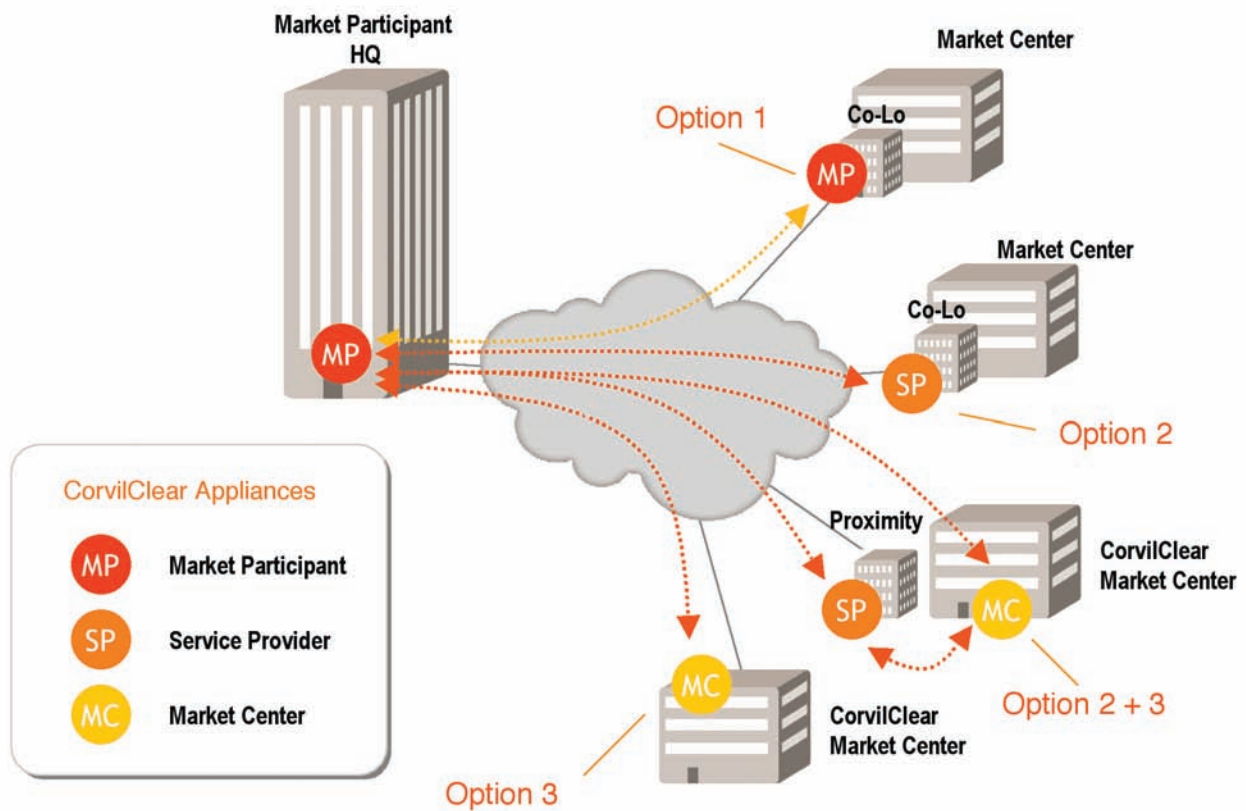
Market Participant HQ

Market Center

Option 1

Co-Lo

MP

Market Center

Co-Lo

MP

SP

Option 2

CorvilClear Appliances

MP Market Participant

SP Service Provider

MC Market Center

Proximity

CorvilClear Market Center

SP

MC

Option 2 + 3

MC

CorvilClear Market Center

Option 3